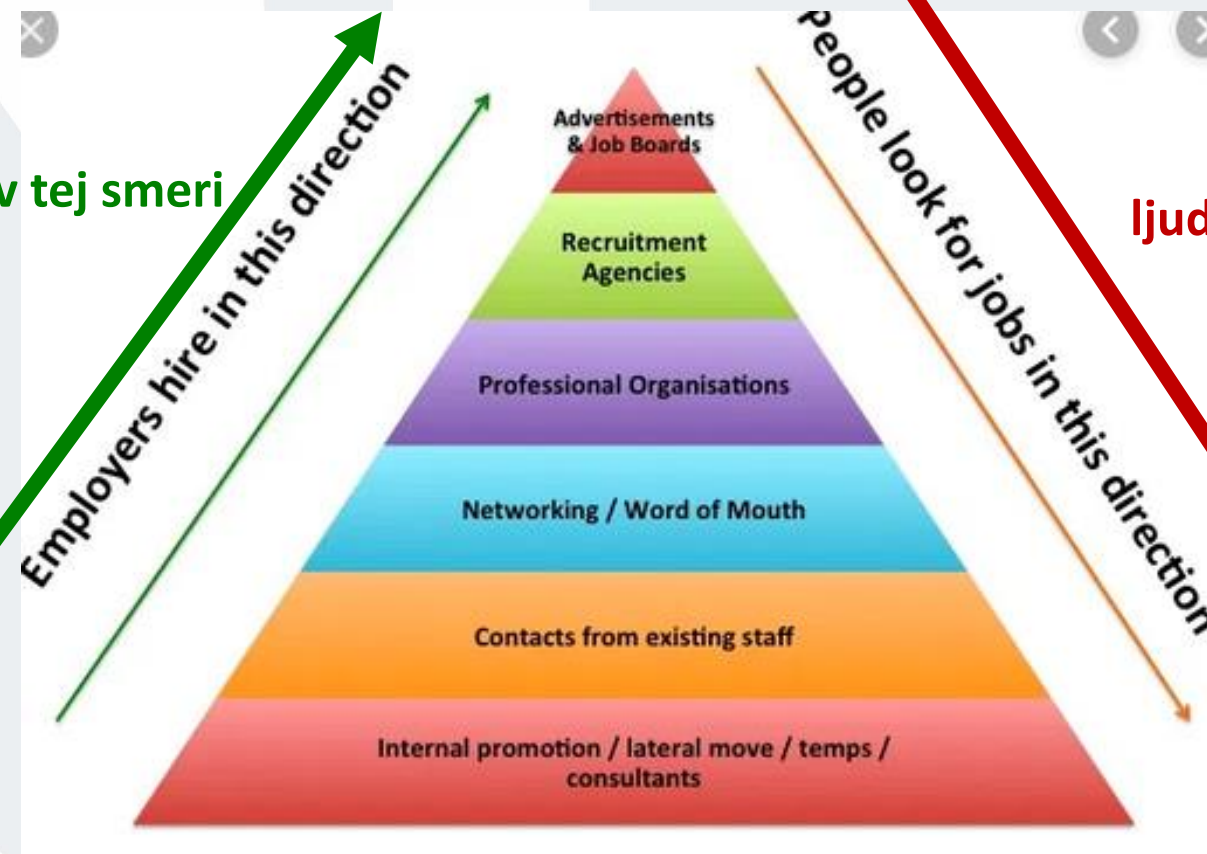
v tej smeri

Employers hire in this direction

Advertisements & Job Boards

Recruitment Agencies

Professional Organisations

Networking / Word of Mouth

Contacts from existing staff

Internal promotion / lateral move / temps / consultants

People look for jobs in this direction

ljud